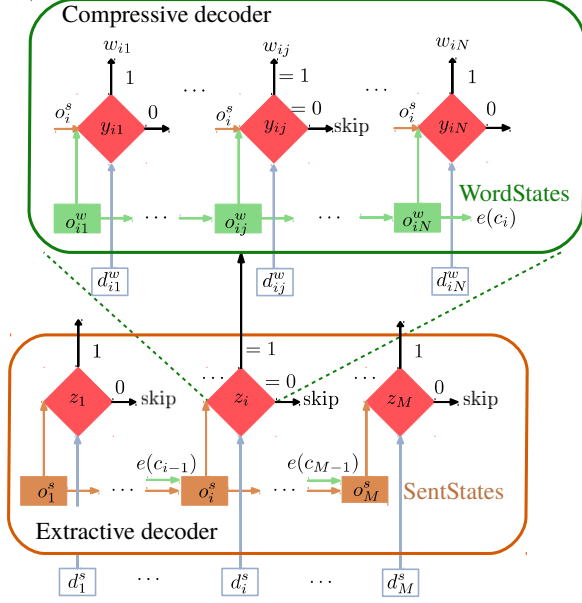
Compressive decoder

$w_{i1}$ $1$ $\cdots$ $w_{ij}$ $= 1$ $\cdots$ $w_{iN}$ $1$

$o_i^s$ $y_{i1}$ $0$ $o_i^s$ $y_{ij}$ $= 0$ skip $o_i^s$ $y_{iN}$ $0$

WordStates

$o_{i1}^w$ $\cdots$ $o_{ij}^w$ $\cdots$ $o_{iN}^w$ $e(c_i)$

$d_{i1}^w$ $d_{ij}^w$ $d_{iN}^w$

$1$ $= 1$ $1$

$\cdots$ $\cdots$

$z_1$ $0$ skip $z_i$ $= 0$ skip $z_M$ $0$ skip

$e(c_{i-1})$ $e(c_{M-1})$

$o_1^s$ $\cdots$ $o_i^s$ $\cdots$ $o_M^s$ SentStates

Extractive decoder

$d_1^s$ $\cdots$ $d_i^s$ $\cdots$ $d_M^s$